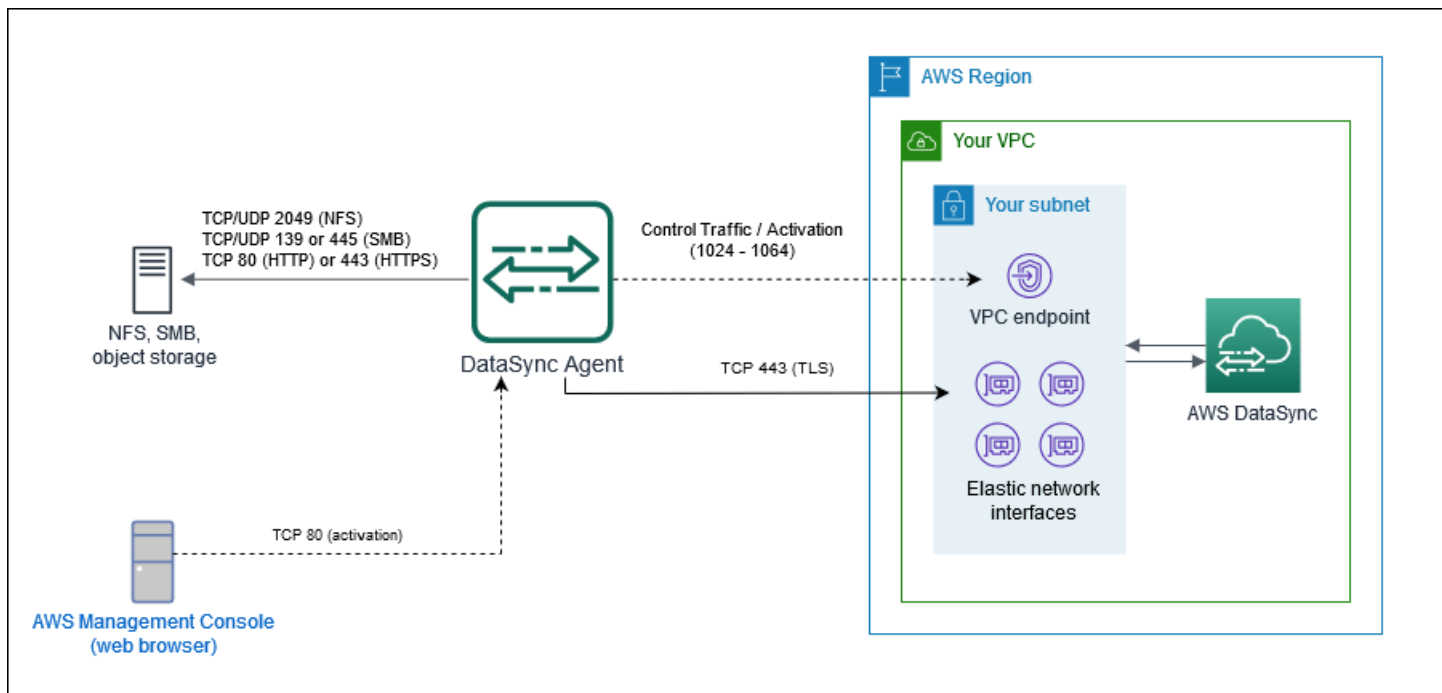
AWS Region

Your VPC

Your subnet

TCP/UDP 2049 (NFS)
TCP/UDP 139 or 445 (SMB)
TCP 80 (HTTP) or 443 (HTTPS)

Control Traffic / Activation
(1024 - 1064)

NFS, SMB,
object storage

DataSync Agent

VPC endpoint

TCP 443 (TLS)

AWS DataSync

Elastic network
interfaces

TCP 80 (activation)

AWS Management Console
(web browser)